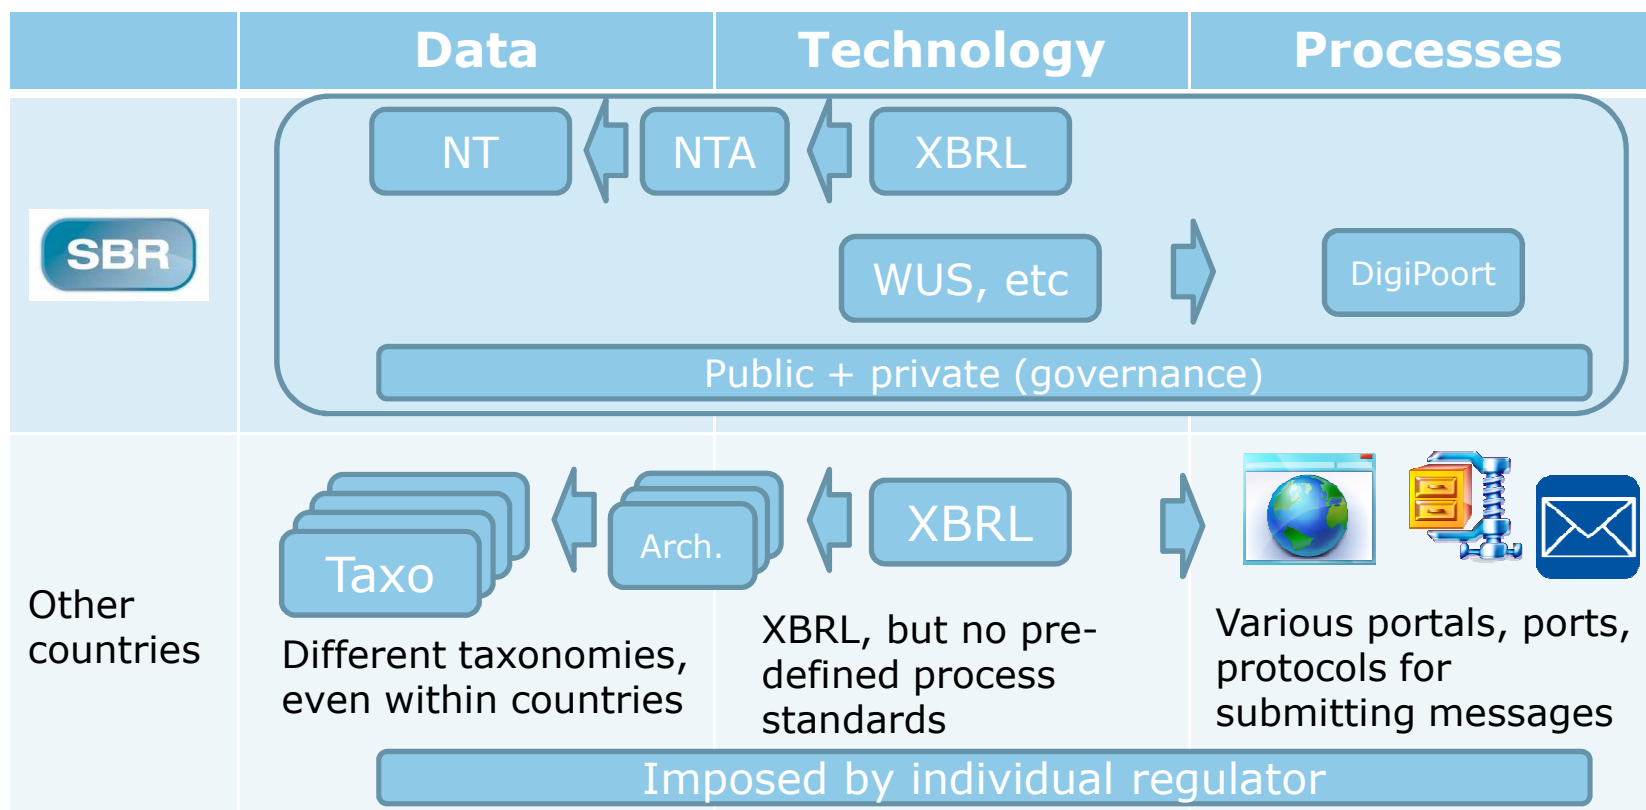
Data

Technology

Processes

SBR

NT

NTA

XBRL

WUS, etc

DigiPoort

Public + private (governance)

Other countries

Taxo

Arch.

XBRL

Different taxonomies, even within countries

XBRL, but no predefined process standards

Various portals, ports, protocols for submitting messages

Imposed by individual regulator